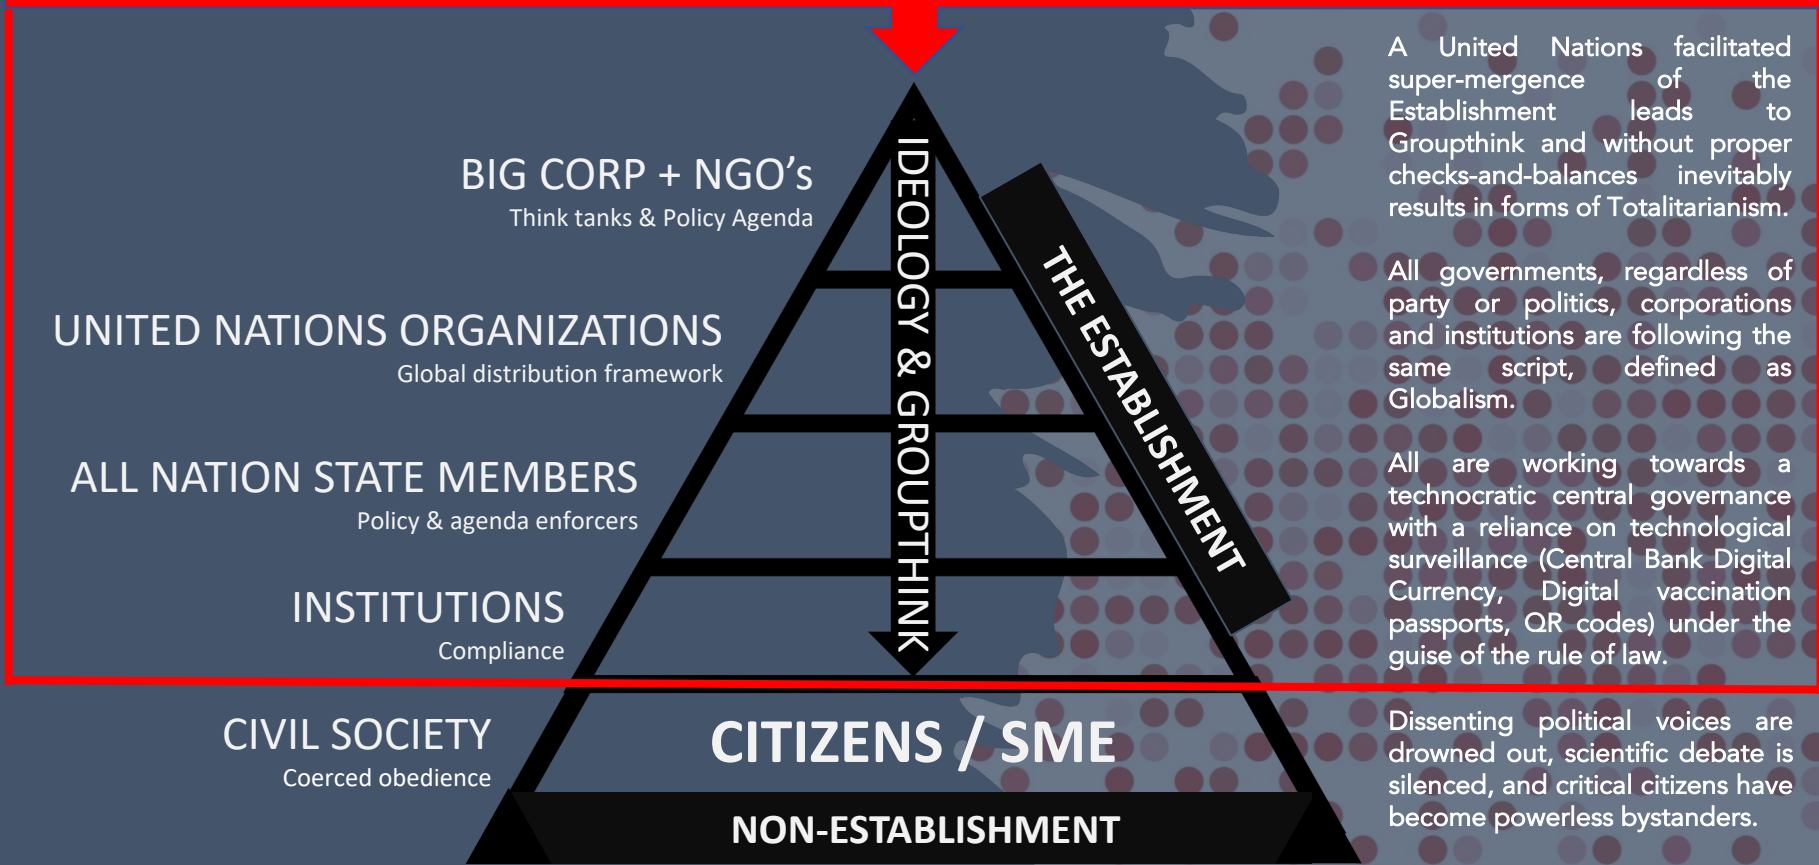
BIG CORP + NGO’s
Think tanks & Policy Agenda

UNITED NATIONS ORGANIZATIONS
Global distribution framework

ALL NATION STATE MEMBERS
Policy & agenda enforcers

INSTITUTIONS
Compliance

IDEOLOGY & GROUPTHINK

THE ESTABLISHMENT

A United Nations facilitated super-mergence of the Establishment leads to Groupthink and without proper checks-and-balances inevitably results in forms of Totalitarianism.

All governments, regardless of party or politics, corporations and institutions are following the same script, defined as Globalism.

All are working towards a technocratic central governance with a reliance on technological surveillance (Central Bank Digital Currency, Digital vaccination passports, QR codes) under the guise of the rule of law.

CIVIL SOCIETY
Coerced obedience

CITIZENS / SME

NON-ESTABLISHMENT

Dissenting political voices are drowned out, scientific debate is silenced, and critical citizens have become powerless bystanders.